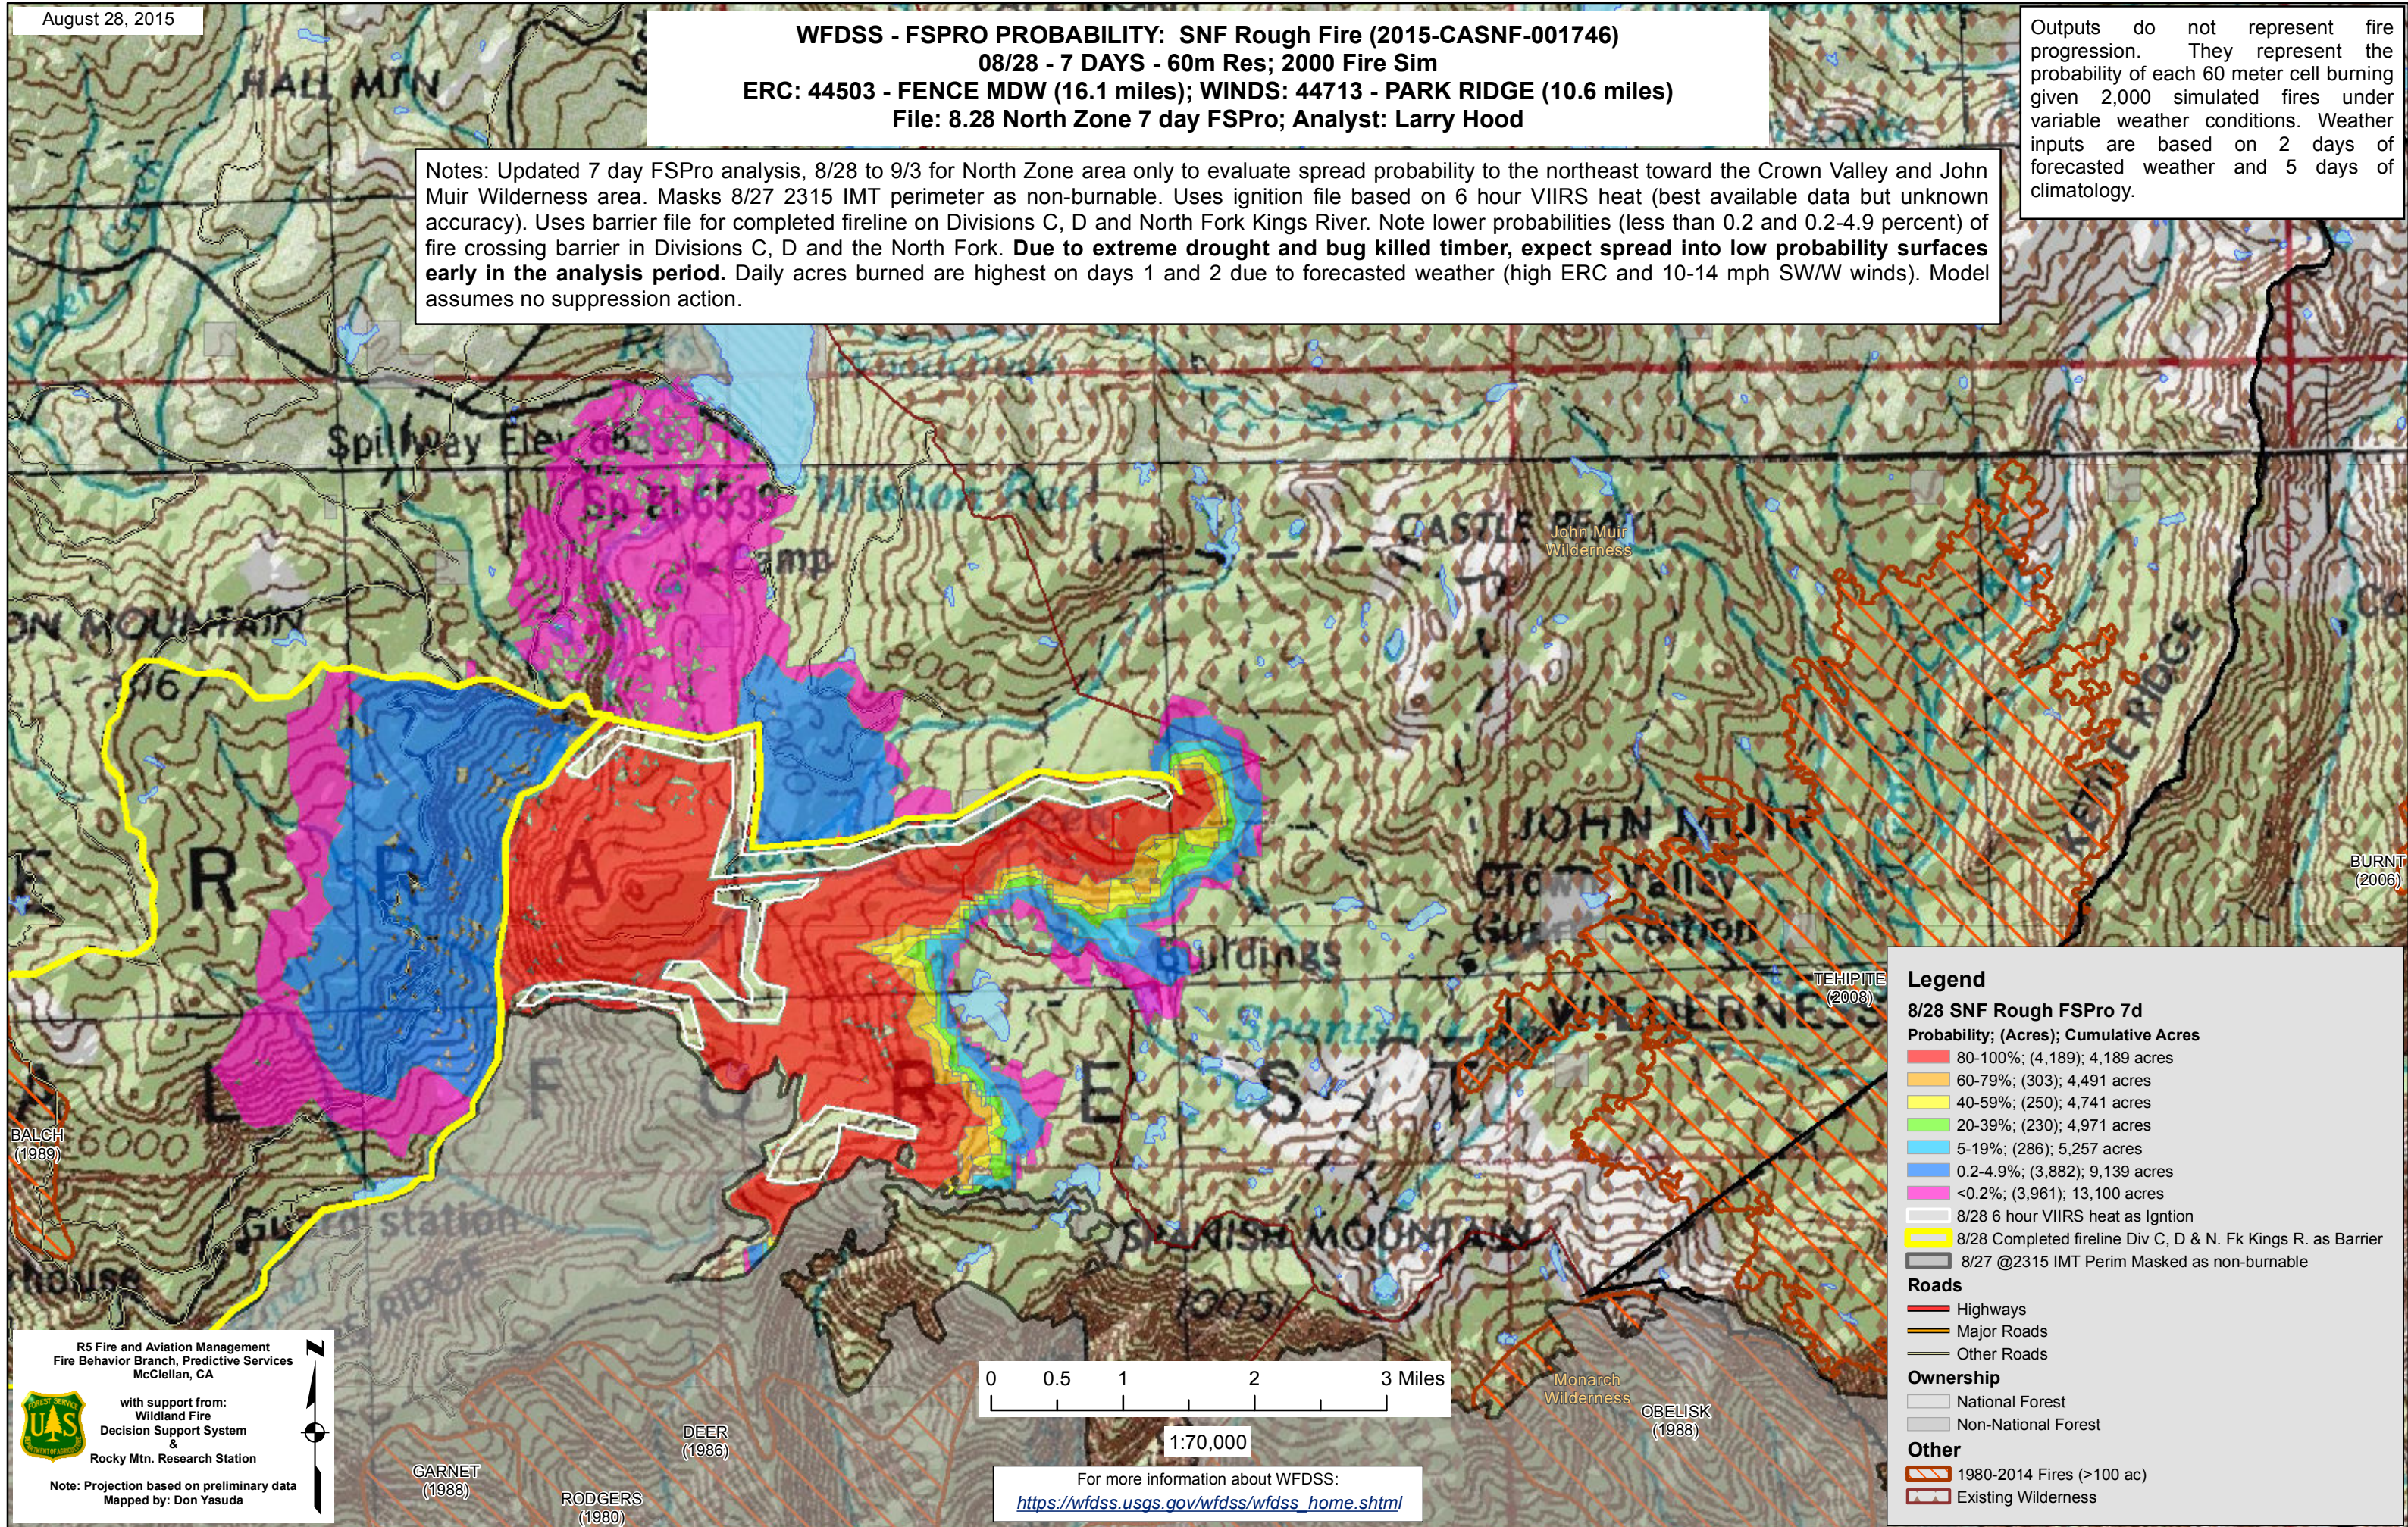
August 28, 2015

WFDSS - FSPRO PROBABILITY: SNF Rough Fire (2015-CASNF-001746)
08/28 - 7 DAYS - 60m Res; 2000 Fire Sim
ERC: 44503 - FENCE MDW (16.1 miles); WINDS: 44713 - PARK RIDGE (10.6 miles)
File: 8.28 North Zone 7 day FSPro; Analyst: Larry Hood

Outputs do not represent fire progression. They represent the probability of each 60 meter cell burning given 2,000 simulated fires under variable weather conditions. Weather inputs are based on 2 days of forecasted weather and 5 days of climatology.

Notes: Updated 7 day FSPro analysis, 8/28 to 9/3 for North Zone area only to evaluate spread probability to the northeast toward the Crown Valley and John Muir Wilderness area. Masks 8/27 2315 IMT perimeter as non-burnable. Uses ignition file based on 6 hour VIIRS heat (best available data but unknown accuracy). Uses barrier file for completed fireline on Divisions C, D and North Fork Kings River. Note lower probabilities (less than 0.2 and 0.2-4.9 percent) of fire crossing barrier in Divisions C, D and the North Fork. Due to extreme drought and bug killed timber, expect spread into low probability surfaces early in the analysis period. Daily acres burned are highest on days 1 and 2 due to forecasted weather (high ERC and 10-14 mph SW/W winds). Model assumes no suppression action.

HALL MTN
Spillway Elev 65
Sp El 6535
Wishon Res
Camp
ON MOUNTAIN
5167
CASTLE PEAK
John Muir Wilderness
KETTLE RIDGE
JOHN MUIR
Crown Valley
Guard Station
Buildings
WILDERNESS
Spanish
R R A
F O R E S T
BALCH (1989)
6000
Guard station
rhouse
SPANISH MOUNTAIN
10051
RIDGE
BURNT (2006)
TEHIPITE (2008)
Monarch Wilderness
OBELISK (1988)
DEER (1986)
GARNET (1988)
RODGERS (1980)

Legend
8/28 SNF Rough FSPro 7d
Probability; (Acres); Cumulative Acres
80-100%; (4,189); 4,189 acres
60-79%; (303); 4,491 acres
40-59%; (250); 4,741 acres
20-39%; (230); 4,971 acres
5-19%; (286); 5,257 acres
0.2-4.9%; (3,882); 9,139 acres
<0.2%; (3,961); 13,100 acres
8/28 6 hour VIIRS heat as Igntion
8/28 Completed fireline Div C, D & N. Fk Kings R. as Barrier
8/27 @2315 IMT Perim Masked as non-burnable
Roads
Highways
Major Roads
Other Roads
Ownership
National Forest
Non-National Forest
Other
1980-2014 Fires (>100 ac)
Existing Wilderness

0 0.5 1 2 3 Miles
1:70,000

For more information about WFDSS:
https://wfdss.usgs.gov/wfdss/wfdss_home.shtml

R5 Fire and Aviation Management
Fire Behavior Branch, Predictive Services
McClellan, CA
with support from:
Wildland Fire
Decision Support System
&
Rocky Mtn. Research Station
Note: Projection based on preliminary data
Mapped by: Don Yasuda
N